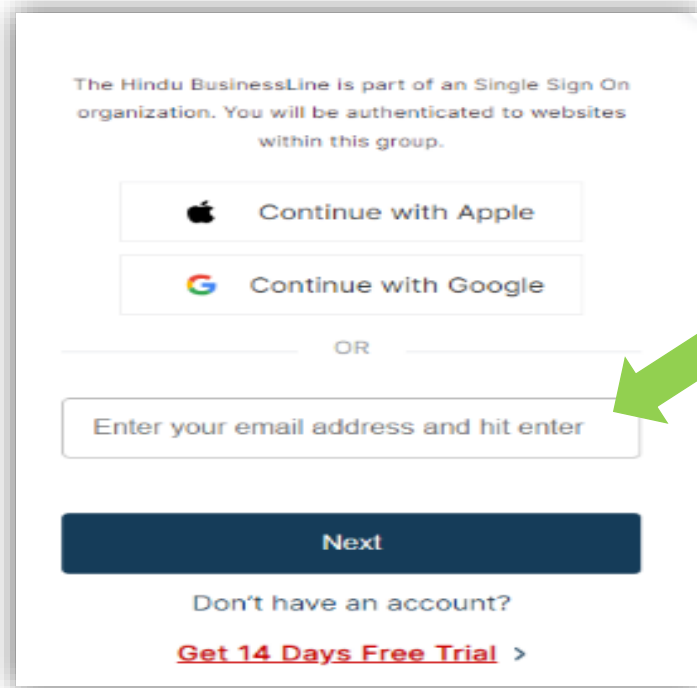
The Hindu BusinessLine is part of an Single Sign On organization. You will be authenticated to websites within this group.

Continue with Apple

G Continue with Google

OR

Enter your email address and hit enter

Next

Don't have an account?

Get 14 Days Free Trial >